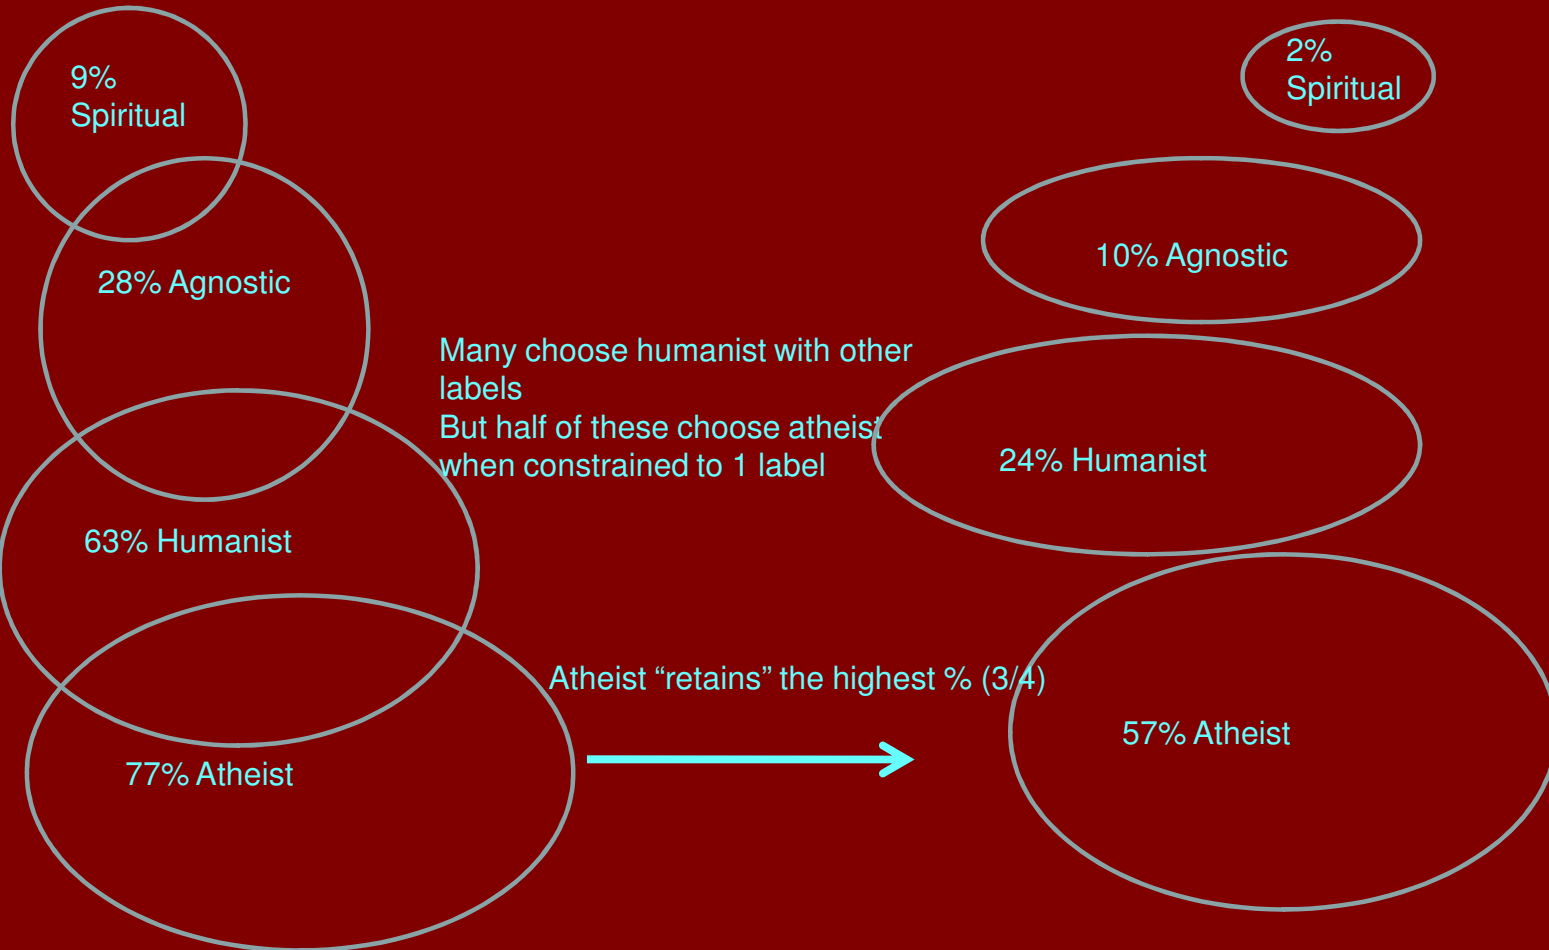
9%
Spiritual

28% Agnostic

63% Humanist

77% Atheist

Many choose humanist with other labels
But half of these choose atheist when constrained to 1 label

Atheist “retains” the highest % (3/4)

2%
Spiritual

10% Agnostic

24% Humanist

57% Atheist